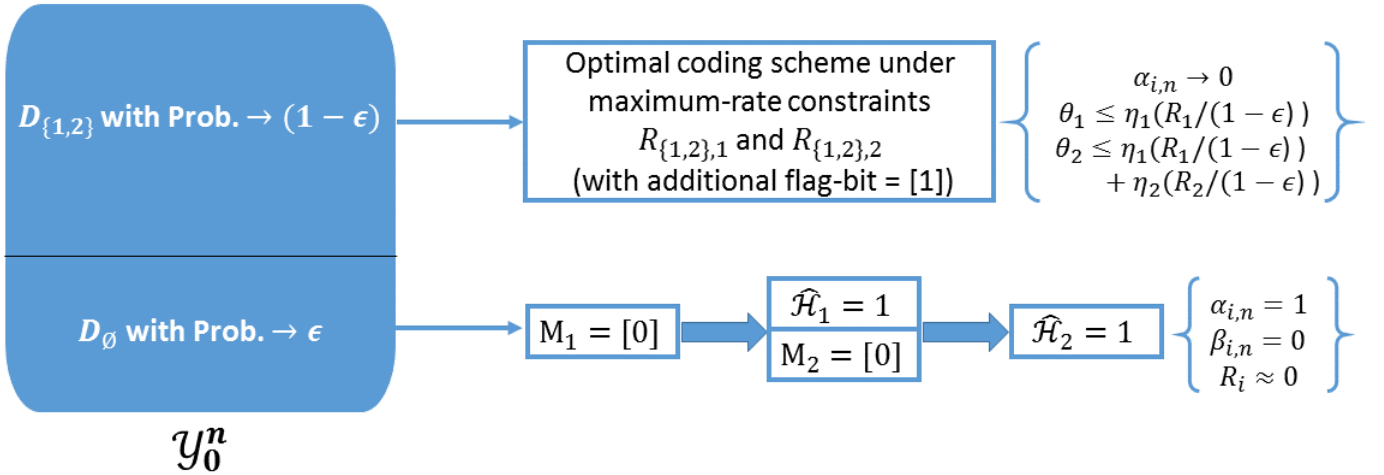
$D_{\{1,2\}}$ with Prob. $\rightarrow (1-\epsilon)$

Optimal coding scheme under maximum-rate constraints $R_{\{1,2\},1}$ and $R_{\{1,2\},2}$ (with additional flag-bit = [1])

$\alpha_{i,n} \rightarrow 0$
$\theta_1 \leq \eta_1(R_1/(1-\epsilon))$
$\theta_2 \leq \eta_1(R_1/(1-\epsilon))$
$+ \eta_2(R_2/(1-\epsilon))$

$D_{\emptyset}$ with Prob. $\rightarrow \epsilon$

$\mathrm{M}_1 = [0]$

$\hat{\mathcal{H}}_1 = 1$

$\mathrm{M}_2 = [0]$

$\hat{\mathcal{H}}_2 = 1$

$\alpha_{i,n} = 1$
$\beta_{i,n} = 0$
$R_i \approx 0$

$\mathcal{Y}_0^n$